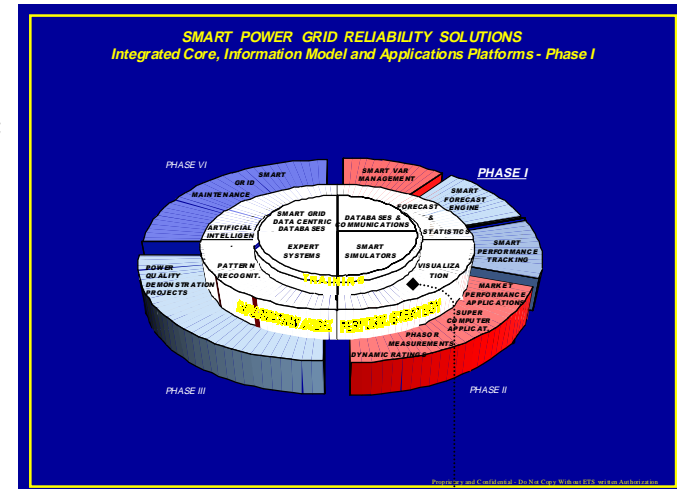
SMART POWER GRID RELIABILITY SOLUTIONS
Integrated Core, Information Model and Applications Platforms - Phase I

PHASE VI

SMART GRID MAINTENANCE

ARTIFICIAL INTELLIGEN.

POWER QUALITY DEMONSTRATION PROJECTS

PATTERN RECOGNIT.

SMART GRID DATA CENTRIC DATABASES

EXPERT SYSTEMS

DATABASES & COMMUNICATIONS

SMART SIMULATORS

FORECAST & STATISTICS

VISUALIZATION

SMART VAR MANAGEMENT

PHASE I

SMART FORECAST ENGINE

SMART PERFORMANCE TRACKING

MARKET PERFORMANCE APPLICATIONS

SUPER COMPUTER APPLICAT.

PHASOR MEASUREMENTS

DYNAMIC RATINGS

PHASE III

PHASE II

Proprietary and Confidential - Do Not Copy Without ETS written Authorization